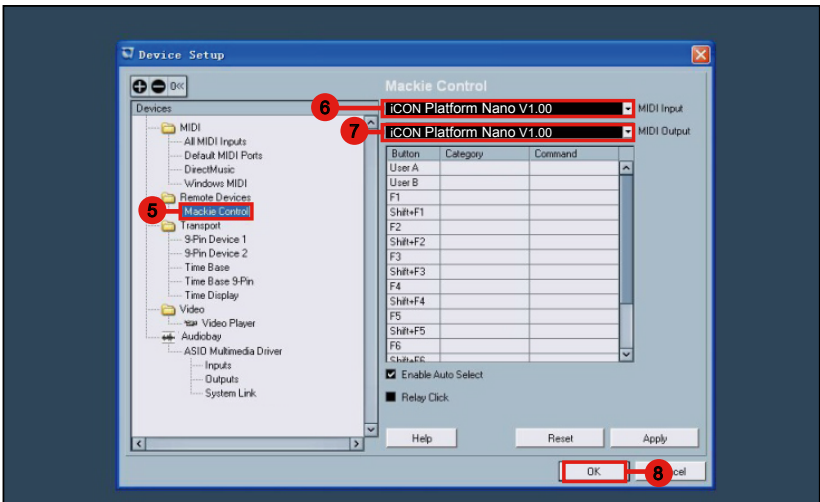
Device Setup

0«

Devices

MIDI
All MIDI Inputs
Default MIDI Ports
DirectMusic
Windows MIDI
Remote Devices
5
Mackie Control
Transport
9-Pin Device 1
9-Pin Device 2
Time Base
Time Base 9-Pin
Time Display
Video
Video Player
Audiobay
ASIO Multimedia Driver
Inputs
Outputs
System Link

Mackie Control

6
iCON Platform Nano V1.00
MIDI Input
7
iCON Platform Nano V1.00
MIDI Output

| Button | Category | Command |
|---|---|---|
| User A | | |
| User B | | |
| F1 | | |
| Shift+F1 | | |
| F2 | | |
| Shift+F2 | | |
| F3 | | |
| Shift+F3 | | |
| F4 | | |
| Shift+F4 | | |
| F5 | | |
| Shift+F5 | | |
| F6 | | |
| Shift+F6 | | |

Enable Auto Select

Relay Click

Help
Reset
Apply

OK
8
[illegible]cel